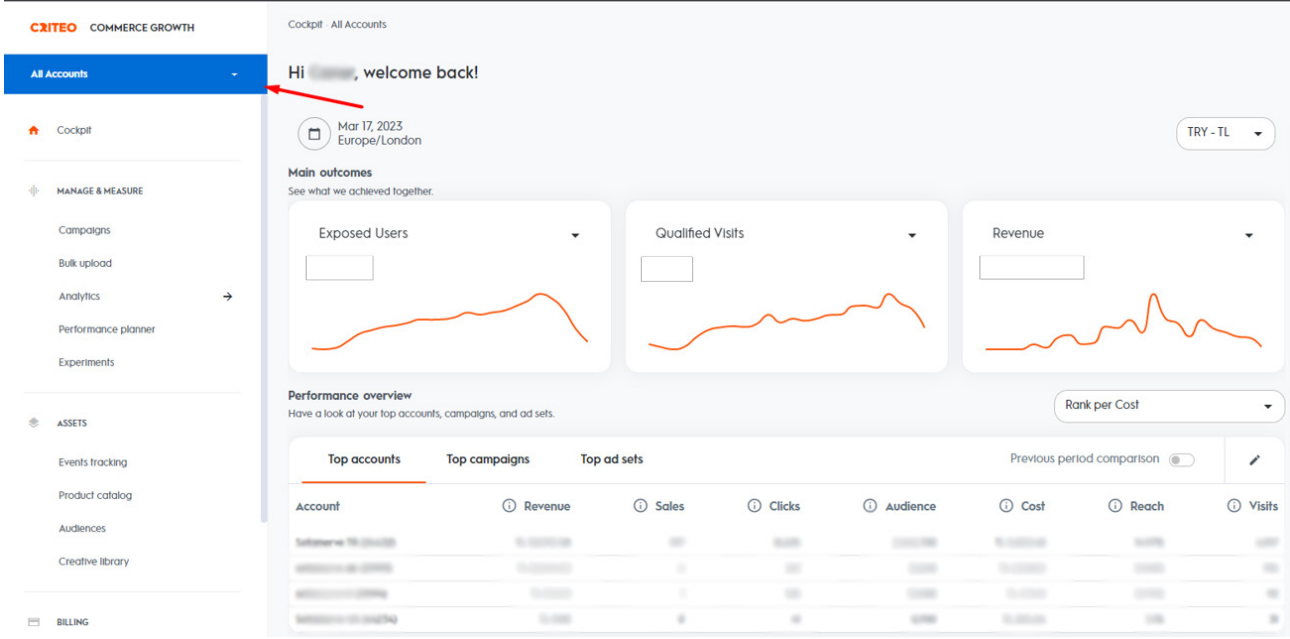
CRITEO COMMERCE GROWTH

All Accounts

Cockpit

MANAGE & MEASURE

Campaigns

Bulk upload

Analytics

Performance planner

Experiments

ASSETS

Events tracking

Product catalog

Audiences

Creative library

BILLING

Cockpit · All Accounts

Hi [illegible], welcome back!

Mar 17, 2023
Europe/London

TRY - TL

Main outcomes
See what we achieved together.

Exposed Users

Qualified Visits

Revenue

Performance overview
Have a look at your top accounts, campaigns, and ad sets.

Rank per Cost

Top accounts Top campaigns Top ad sets

Previous period comparison

| Account | Revenue | Sales | Clicks | Audience | Cost | Reach | Visits |
|---|---|---|---|---|---|---|---|
| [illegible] | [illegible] | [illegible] | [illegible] | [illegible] | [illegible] | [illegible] | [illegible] |
| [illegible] | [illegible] | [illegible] | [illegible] | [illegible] | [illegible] | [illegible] | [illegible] |
| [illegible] | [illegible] | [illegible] | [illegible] | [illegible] | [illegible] | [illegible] | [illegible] |
| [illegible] | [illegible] | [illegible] | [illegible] | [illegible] | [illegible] | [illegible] | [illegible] |